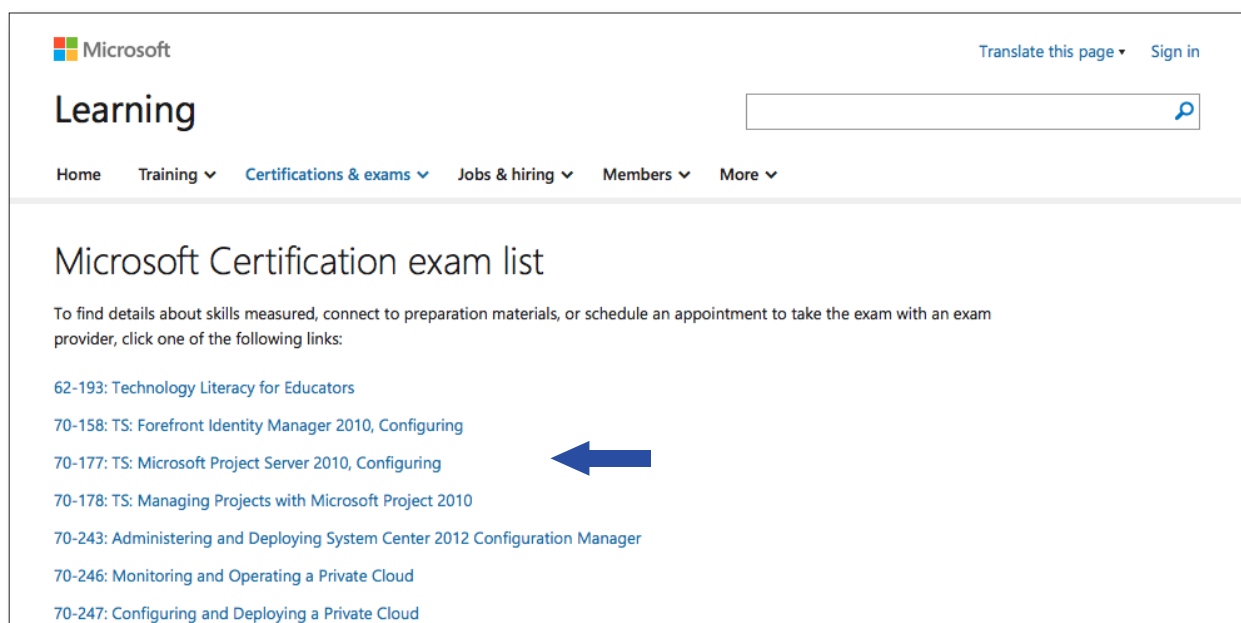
Microsoft

Translate this page ▾ Sign in

Learning

Home Training Certifications & exams Jobs & hiring Members More

Microsoft Certification exam list

To find details about skills measured, connect to preparation materials, or schedule an appointment to take the exam with an exam provider, click one of the following links:

62-193: Technology Literacy for Educators

70-158: TS: Forefront Identity Manager 2010, Configuring

70-177: TS: Microsoft Project Server 2010, Configuring

70-178: TS: Managing Projects with Microsoft Project 2010

70-243: Administering and Deploying System Center 2012 Configuration Manager

70-246: Monitoring and Operating a Private Cloud

70-247: Configuring and Deploying a Private Cloud